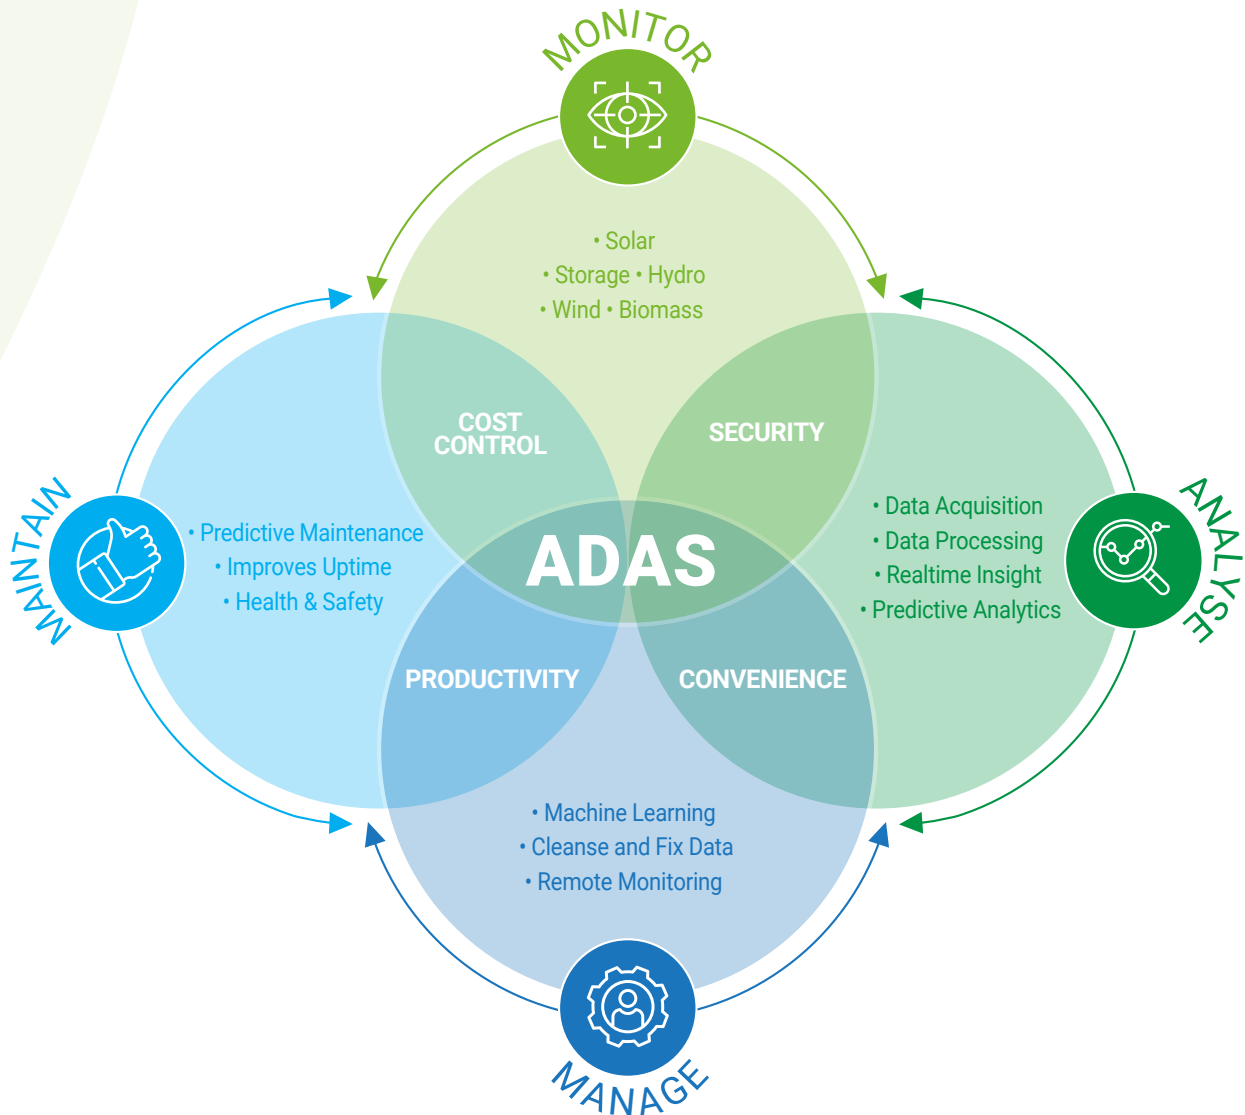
MONITOR

• Solar
• Storage • Hydro
• Wind • Biomass

MAINTAIN

• Predictive Maintenance
• Improves Uptime
• Health & Safety

COST CONTROL

SECURITY

ADAS

ANALYSE

• Data Acquisition
• Data Processing
• Realtime Insight
• Predictive Analytics

PRODUCTIVITY

CONVENIENCE

• Machine Learning
• Cleanse and Fix Data
• Remote Monitoring

MANAGE